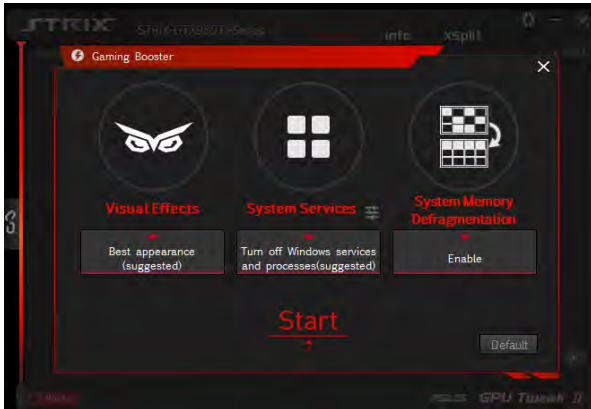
STRIX STRIX-GTX980TI-Series Info XSplit

Gaming Booster

Visual Effects

System Services

System Memory Defragmentation

Best appearance (suggested)

Turn off Windows services and processes(suggested)

Enable

Start

Default

GPU Tweak II